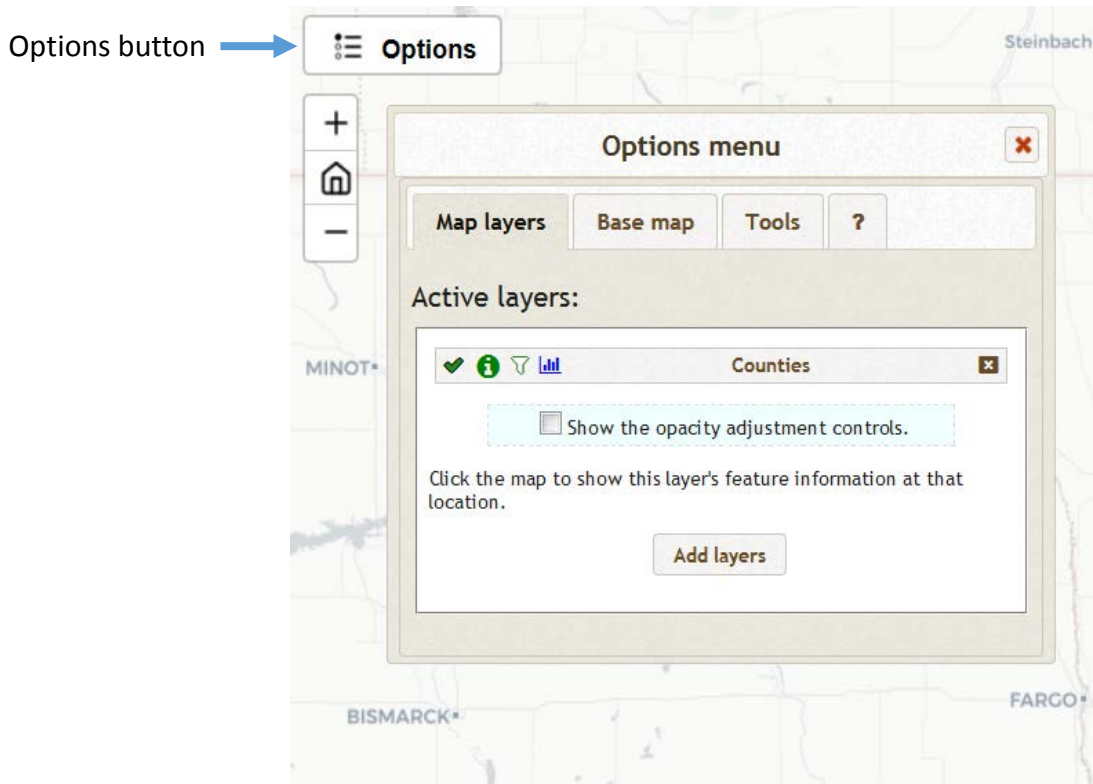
Options button

Options

Steinbach

+

−

Options menu

Map layers | Base map | Tools | ?

Active layers:

Counties

Show the opacity adjustment controls.

Click the map to show this layer's feature information at that location.

Add layers

MINOT

BISMARCK

FARGO